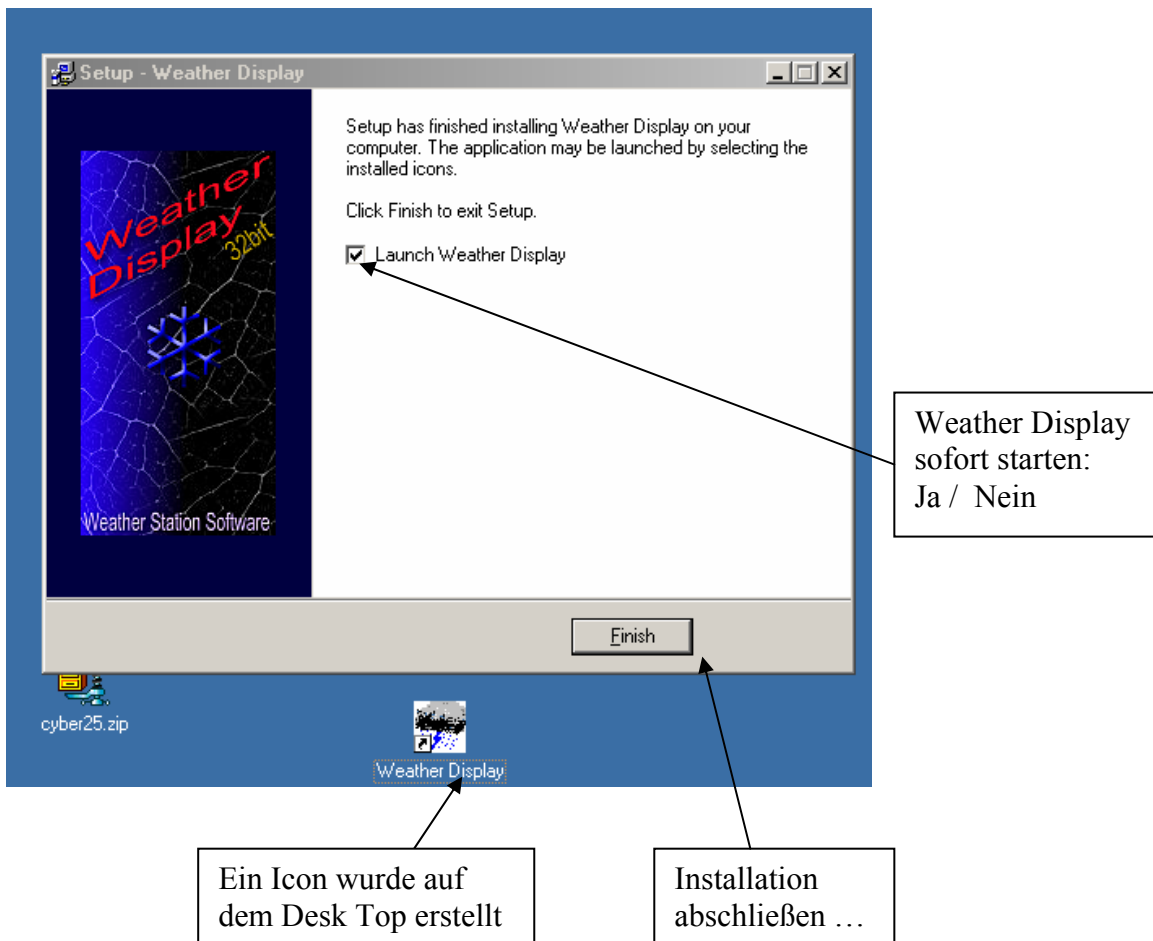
Setup - Weather Display

Weather Display 32bit

Weather Station Software

Setup has finished installing Weather Display on your computer. The application may be launched by selecting the installed icons.

Click Finish to exit Setup.

Launch Weather Display

Weather Display sofort starten: Ja / Nein

Finish

cyber25.zip

Weather Display

Ein Icon wurde auf dem Desk Top erstellt

Installation abschließen …